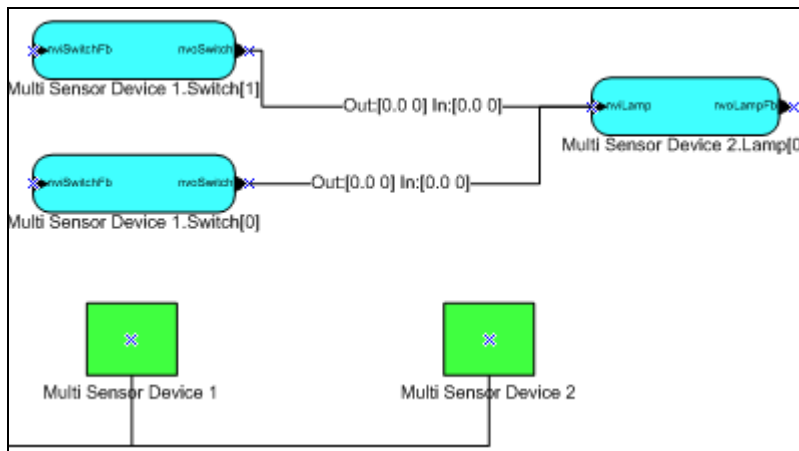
nviSwitchFb nvoSwitch
Multi Sensor Device 1.Switch[1]
Out:[0.0 0] In:[0.0 0]
nviLamp nvoLampFb
Multi Sensor Device 2.Lamp[0
nviSwitchFb nvoSwitch
Out:[0.0 0] In:[0.0 0]
Multi Sensor Device 1.Switch[0]
Multi Sensor Device 1
Multi Sensor Device 2